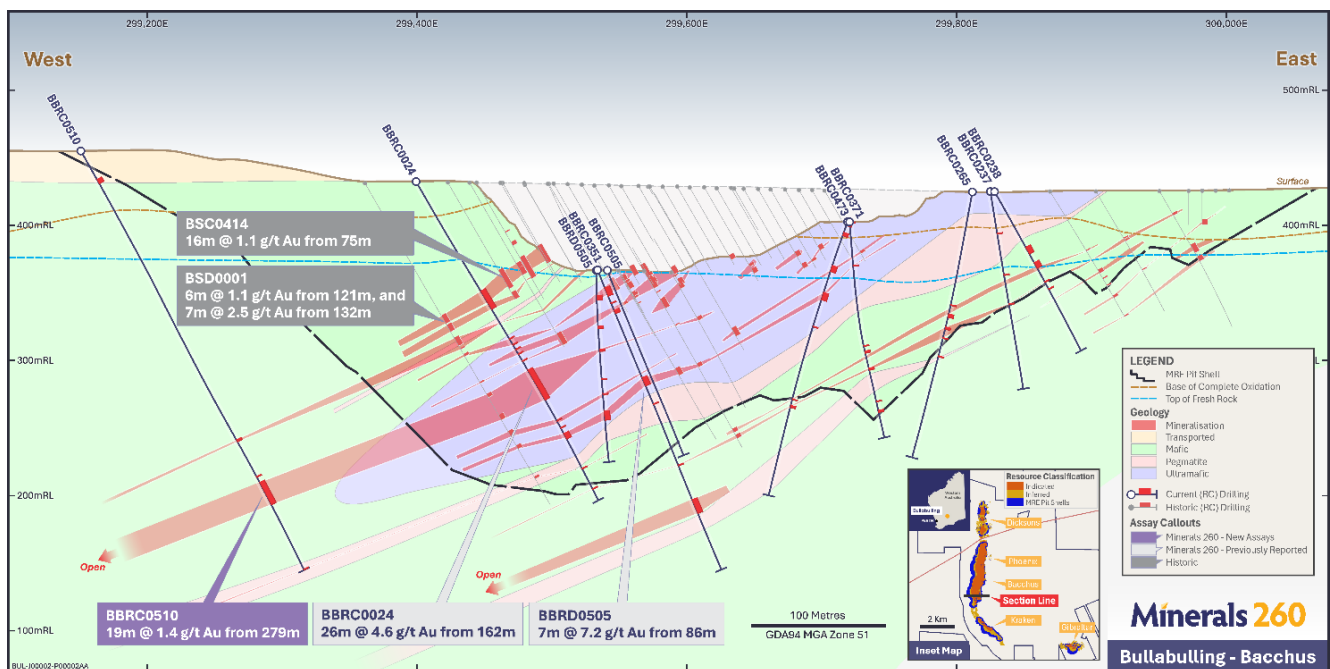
299,200E
299,400E
299,600E
299,800E
300,000E

West
East

500mRL
400mRL
300mRL
200mRL
100mRL
400mRL
Surface

BBRC0510
BBRC0024
BBRD0505
BBRC0351
BBRC0505
BBRC0473
BBRC0371
BBRC0265
BBRC0237
BBRC0238

BSC0414
16m @ 1.1 g/t Au from 75m

BSD0001
6m @ 1.1 g/t Au from 121m, and
7m @ 2.5 g/t Au from 132m

Open
Open

BBRC0510
19m @ 1.4 g/t Au from 279m

BBRC0024
26m @ 4.6 g/t Au from 162m

BBRD0505
7m @ 7.2 g/t Au from 86m

100 Metres
GDA94 MGA Zone 51

LEGEND
MRE Pit Shell
Base of Complete Oxidation
Top of Fresh Rock
Geology
Mineralisation
Transported
Mafic
Pegmatite
Ultramafic
Current (RC) Drilling
Historic (RC) Drilling
Assay Callouts
Minerals 260 - New Assays
Minerals 260 - Previously Reported
Historic

Resource Classification
Indicated
Inferred
MRE Pit Shells
Western Australia
Bullabulling
Dickens
Phoenix
Bacchus
Section Line
Kraken
Gibraltar
2 Km
Inset Map

Minerals 260
Bullabulling - Bacchus

BUL-I00002-P00002AA